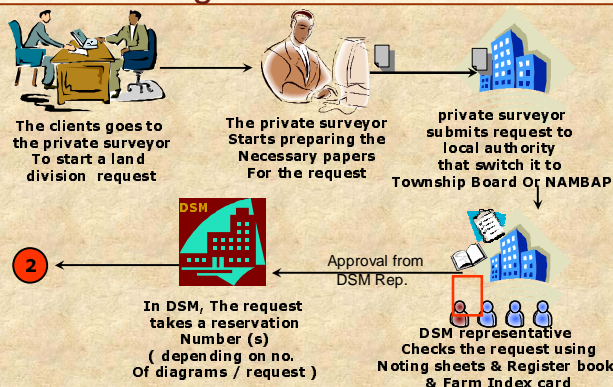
The clients goes to the private surveyor To start a land division request

The private surveyor Starts preparing the Necessary papers For the request

private surveyor submits request to local authority that switch it to Township Board Or NAMBAP

DSM

Approval from DSM Rep.

2

In DSM, The request takes a reservation Number (s) ( depending on no. Of diagrams / request )

DSM representative Checks the request using Noting sheets & Register book & Farm Index card